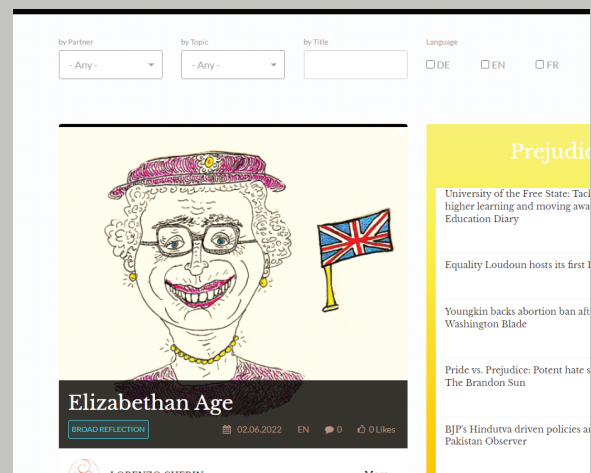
by Partner

- Any -

by Topic

- Any -

by Title

Language

DE

EN

FR

Elizabethan Age

BROAD REFLECTION

02.06.2022

EN

0

0 Likes

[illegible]

Prejudic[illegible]

University of the Free State: Tac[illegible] higher learning and moving awa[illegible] Education Diary

Equality Loudoun hosts its first I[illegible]

Youngkin backs abortion ban aft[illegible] Washington Blade

Pride vs. Prejudice: Potent hate s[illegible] The Brandon Sun

BJP's Hindutva driven policies a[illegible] Pakistan Observer